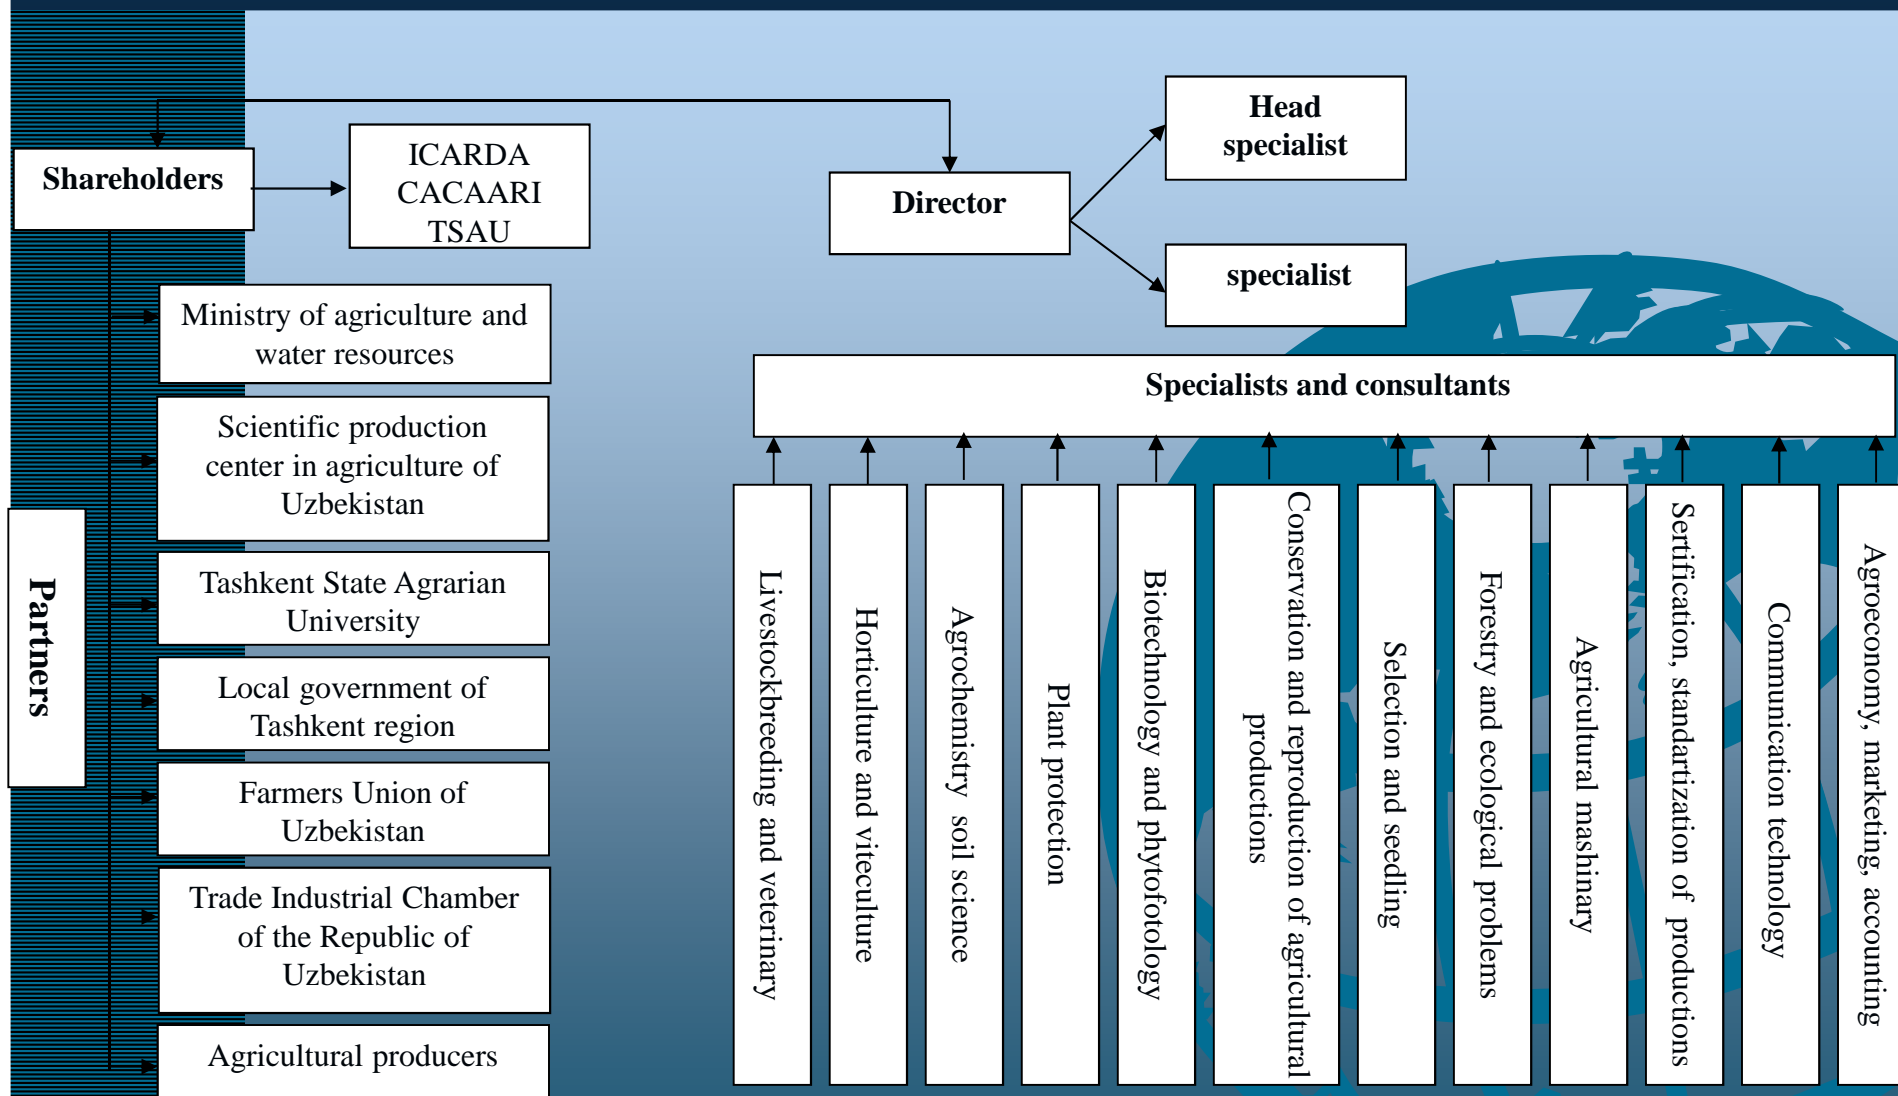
Shareholders

ICARDA
CACAARI
TSAU

Director

Head specialist

specialist

Partners

Ministry of agriculture and water resources

Scientific production center in agriculture of Uzbekistan

Tashkent State Agrarian University

Local government of Tashkent region

Farmers Union of Uzbekistan

Trade Industrial Chamber of the Republic of Uzbekistan

Agricultural producers

Specialists and consultants

Livestockbreeding and veterinary

Horticulture and viteculture

Agrochemistry soil science

Plant protection

Biotechnology and phytofotology

Conservation and reproduction of agricultural productions

Selection and seedling

Forestry and ecological problems

Agricultural mashinary

Sertification, standartization of productions

Communication technology

Agroeconomy, marketing, accounting